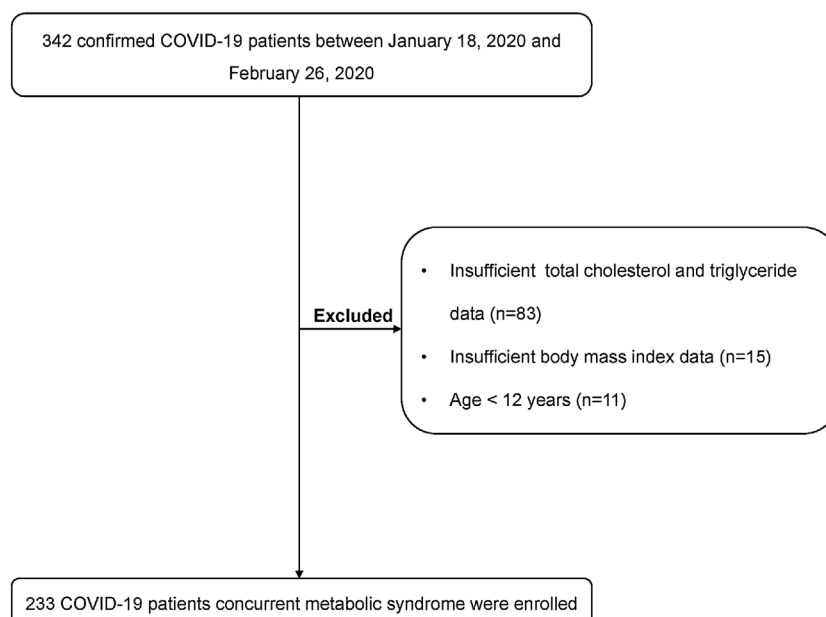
342 confirmed COVID-19 patients between January 18, 2020 and February 26, 2020

Excluded

• Insufficient total cholesterol and triglyceride data (n=83)
• Insufficient body mass index data (n=15)
• Age < 12 years (n=11)

233 COVID-19 patients concurrent metabolic syndrome were enrolled